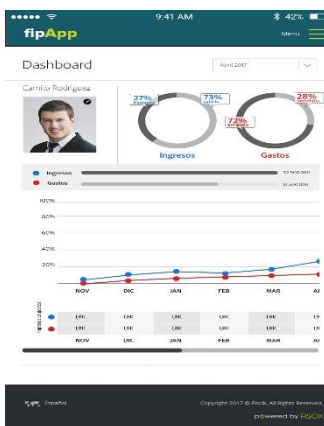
9:41 AM
42%
fipApp
Menu

Dashboard
Abril 2017

Camilo Rodriguez

27%
Ahorros
73%
Salario
72%
Arriendo
28%
Servicios

Ingresos
Gastos

Ingresos
Gastos

100%
80%
60%
40%
20%

NOV
DIC
JAN
FEB
MAR
AI

| | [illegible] | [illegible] | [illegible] | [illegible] | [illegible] | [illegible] |
|---|---|---|---|---|---|---|
| | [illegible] | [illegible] | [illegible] | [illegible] | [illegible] | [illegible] |
| | NOV | DIC | JAN | FEB | MAR | AI |

Español
Copyright 2017 © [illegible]. All Rights Reserved.
powered by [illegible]